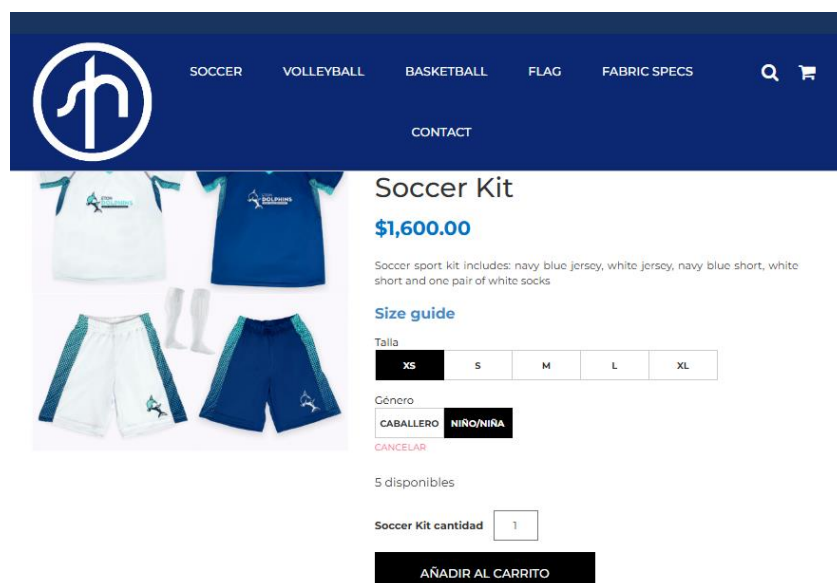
SOCCER VOLLEYBALL BASKETBALL FLAG FABRIC SPECS

CONTACT

Soccer Kit

$1,600.00

Soccer sport kit includes: navy blue jersey, white jersey, navy blue short, white short and one pair of white socks

Size guide

Talla

| XS | S | M | L | XL |
|---|---|---|---|---|

Género

| CABALLERO | NIÑO/NIÑA |
|---|---|

CANCELAR

5 disponibles

Soccer Kit cantidad 1

AÑADIR AL CARRITO